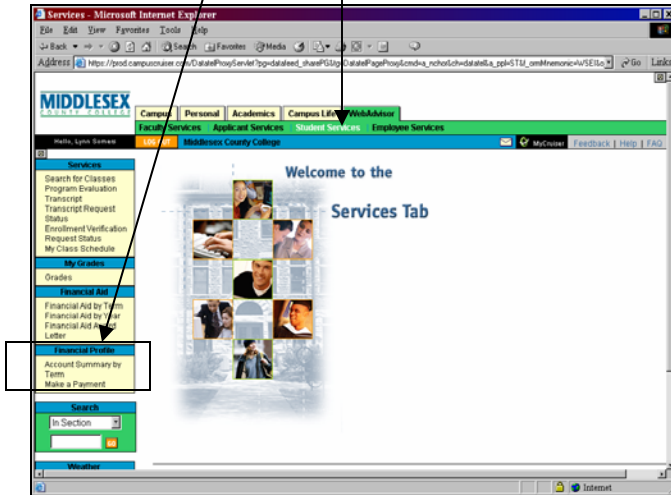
Services - Microsoft Internet Explorer

File Edit View Favorites Tools Help

Back Search Favorites Media

Address https://prod.campuscruiser.com/DatatelProxyServlet?pg=dataleed_sharePG&g=DatatelPageProxy&cmd=a_nchor&ch=datatel&a_ppl=ST&_omMnemonic=WSEI&o Go Links

MIDDLESEX COUNTY COLLEGE

Campus Personal Academics Campus Life WebAdvisor

Faculty Services Applicant Services Student Services Employee Services

Hello, Lynn Somers LOG OFF Middlesex County College MyCruiser Feedback | Help | FAQ

Services
Search for Classes
Program Evaluation
Transcript
Transcript Request Status
Enrollment Verification Request Status
My Class Schedule

My Grades
Grades

Financial Aid
Financial Aid by Term
Financial Aid by Year
Financial Aid Award Letter

Financial Profile
Account Summary by Term
Make a Payment

Search
In Section

Weather

Welcome to the

Services Tab

Internet